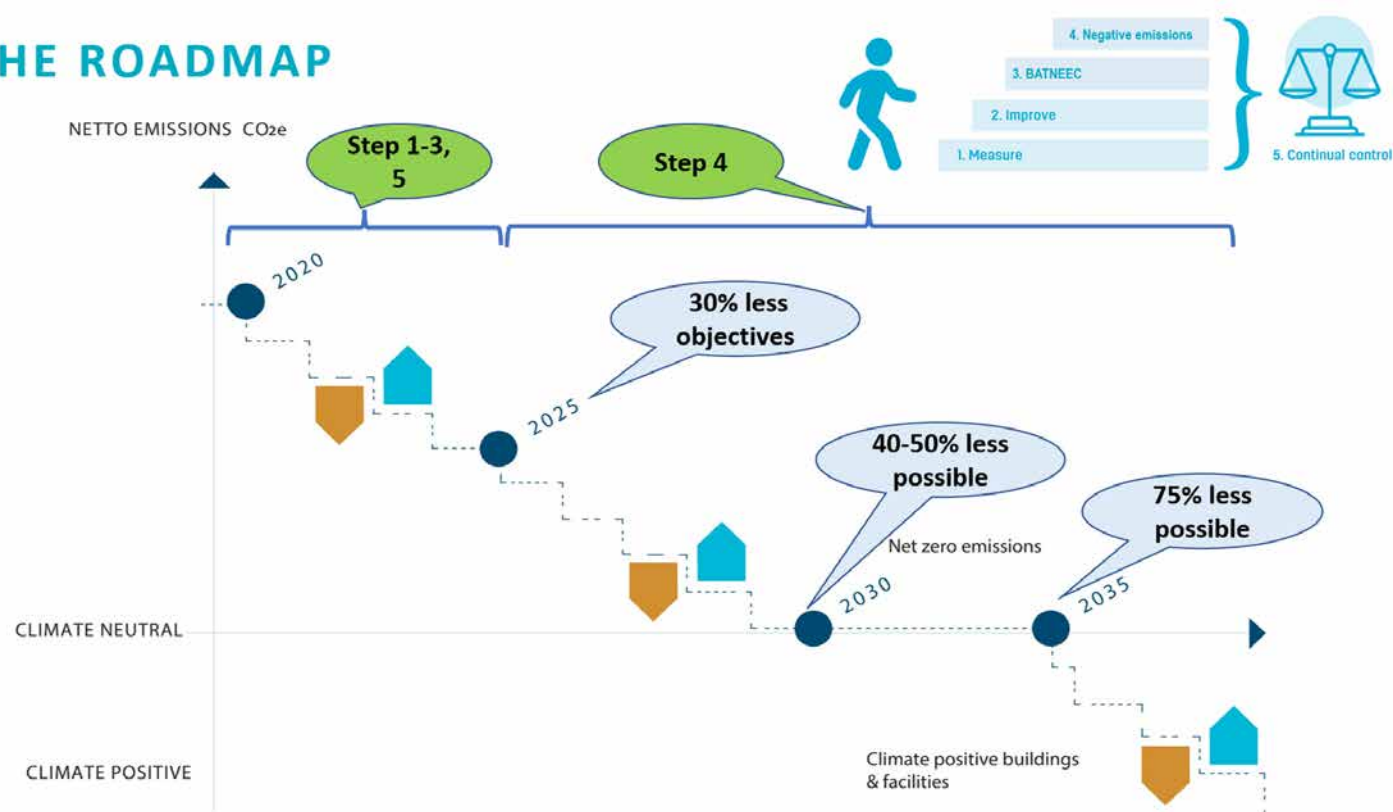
HE ROADMAP

4. Negative emissions
3. BATNEEC
2. Improve
1. Measure
5. Continual control

NETTO EMISSIONS $CO_2e$

Step 1-3, 5

Step 4

2020

30% less objectives

2025

40-50% less possible

Net zero emissions

2030

75% less possible

2035

CLIMATE NEUTRAL

CLIMATE POSITIVE

Climate positive buildings & facilities